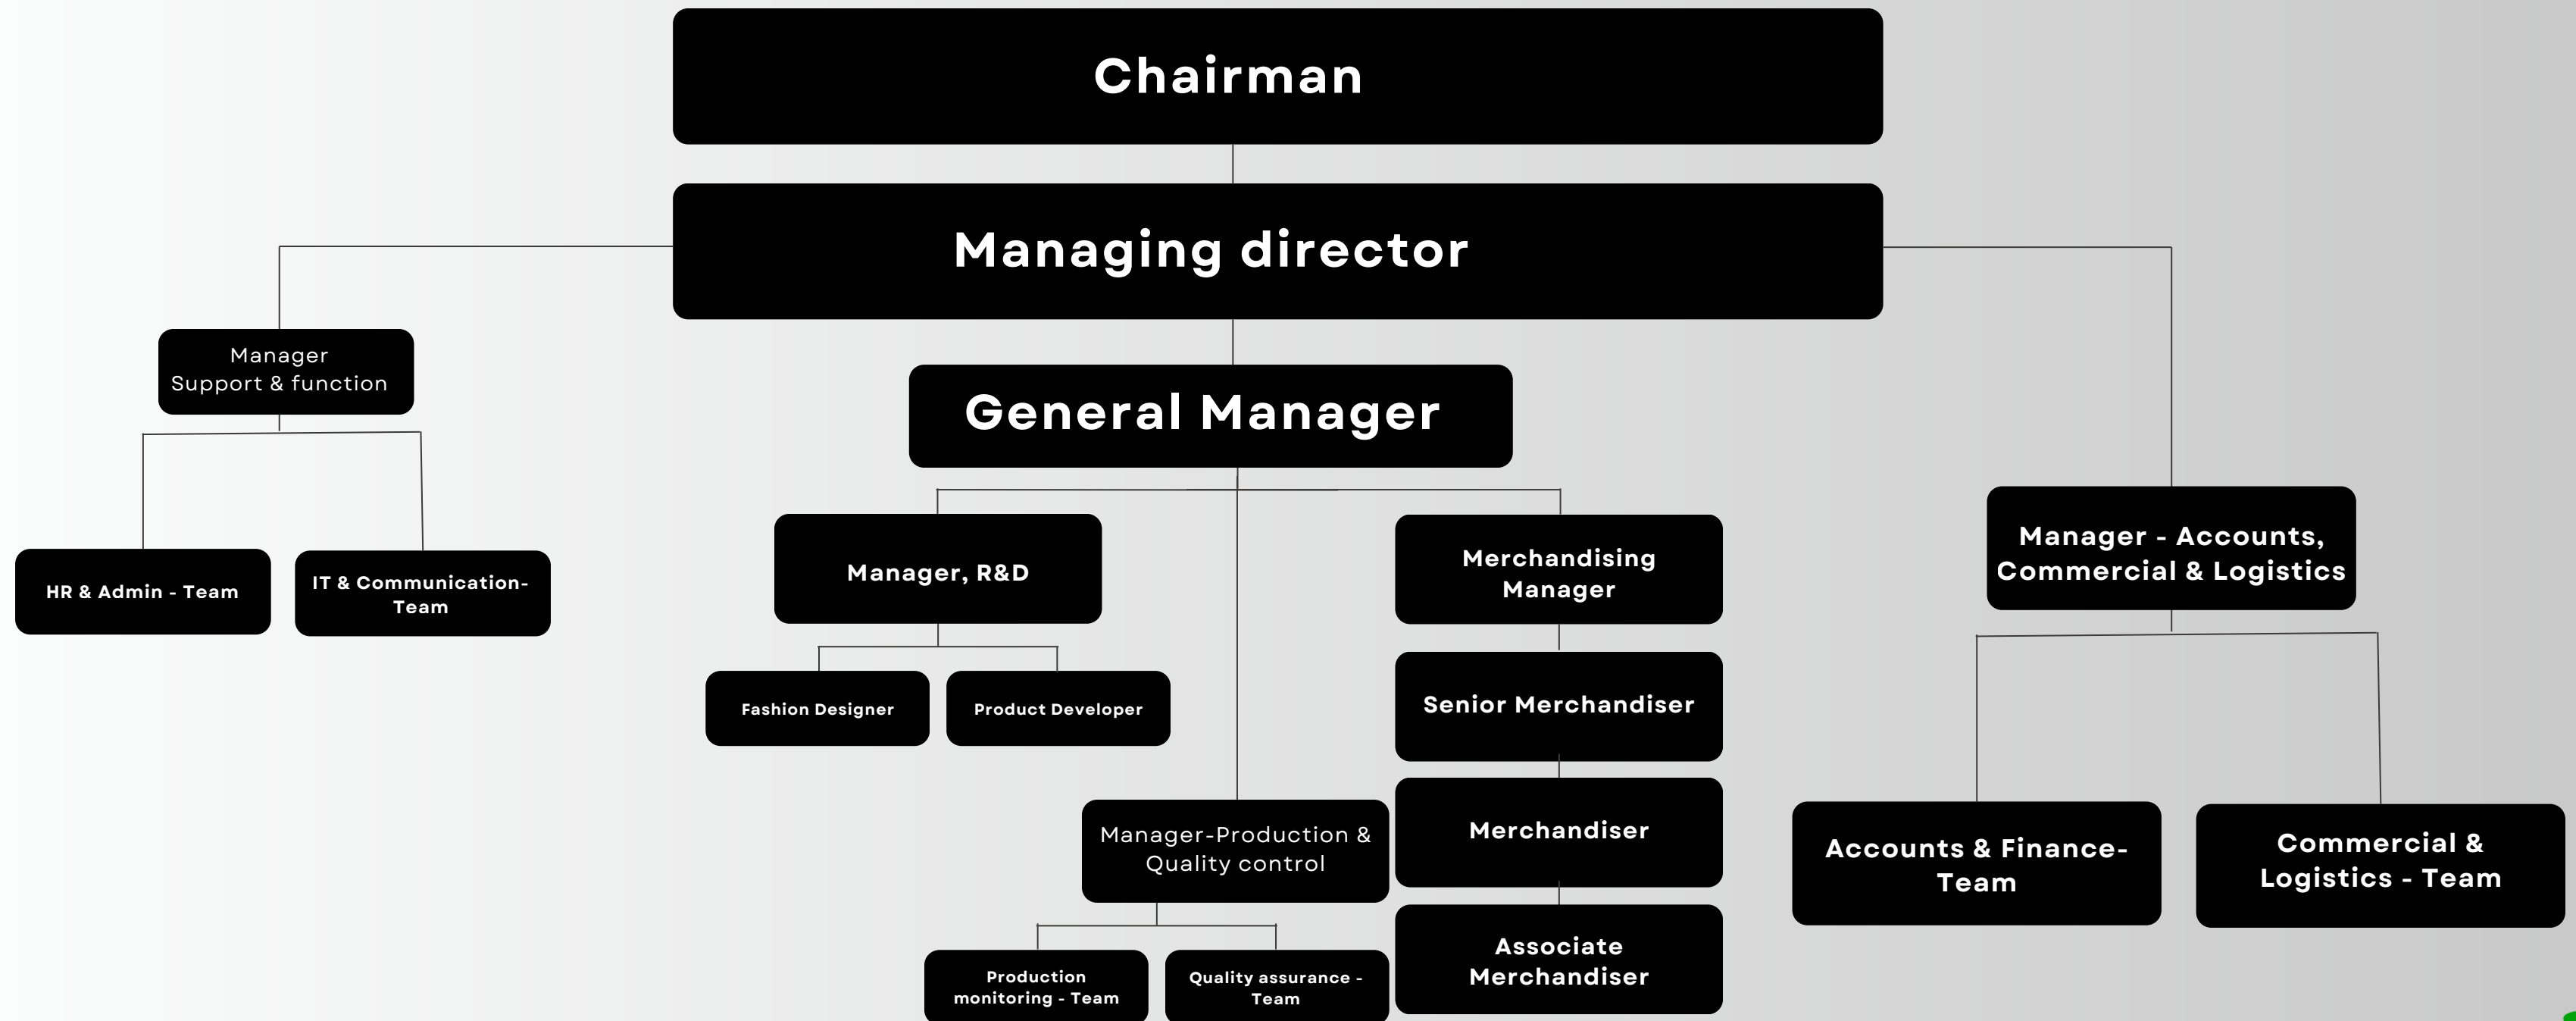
Chairman

Managing director

Manager
Support & function

General Manager

HR & Admin - Team

IT & Communication-Team

Manager, R&D

Merchandising Manager

Manager - Accounts, Commercial & Logistics

Fashion Designer

Product Developer

Senior Merchandiser

Merchandiser

Manager-Production & Quality control

Accounts & Finance-Team

Commercial & Logistics - Team

Production monitoring - Team

Quality assurance - Team

Associate Merchandiser